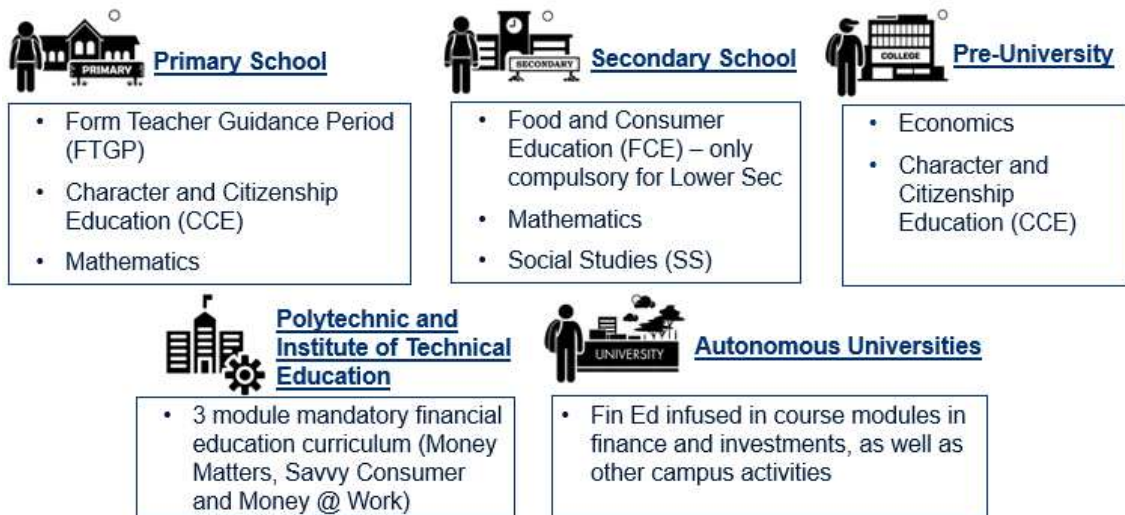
PRIMARY Primary School

- Form Teacher Guidance Period (FTGP)
- Character and Citizenship Education (CCE)
- Mathematics

SECONDARY Secondary School

- Food and Consumer Education (FCE) – only compulsory for Lower Sec
- Mathematics
- Social Studies (SS)

COLLEGE Pre-University

- Economics
- Character and Citizenship Education (CCE)

Polytechnic and Institute of Technical Education

- 3 module mandatory financial education curriculum (Money Matters, Savvy Consumer and Money @ Work)

UNIVERSITY Autonomous Universities

- Fin Ed infused in course modules in finance and investments, as well as other campus activities